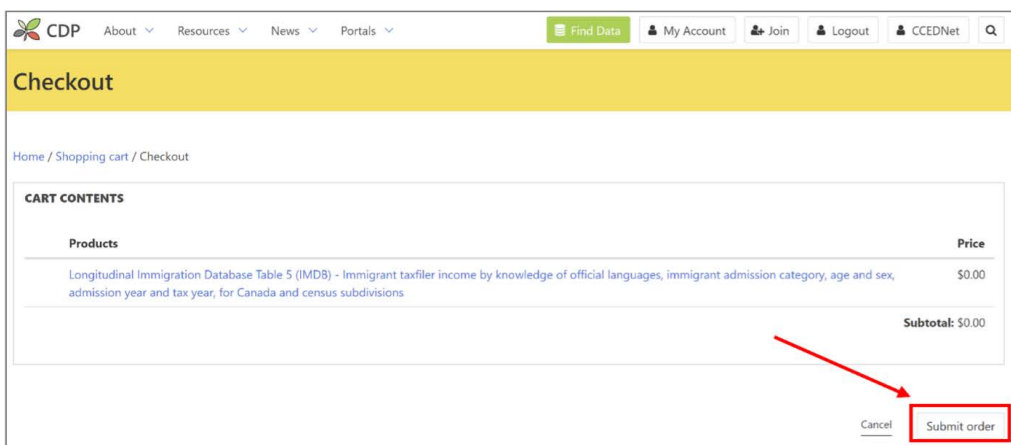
CDP About Resources News Portals Find Data My Account Join Logout CCEDNet

Checkout

Home / Shopping cart / Checkout

CART CONTENTS

| Products | Price |
|---|---|
| Longitudinal Immigration Database Table 5 (IMDB) - Immigrant taxfiler income by knowledge of official languages, immigrant admission category, age and sex, admission year and tax year, for Canada and census subdivisions | $0.00 |

Subtotal: $0.00

Cancel Submit order